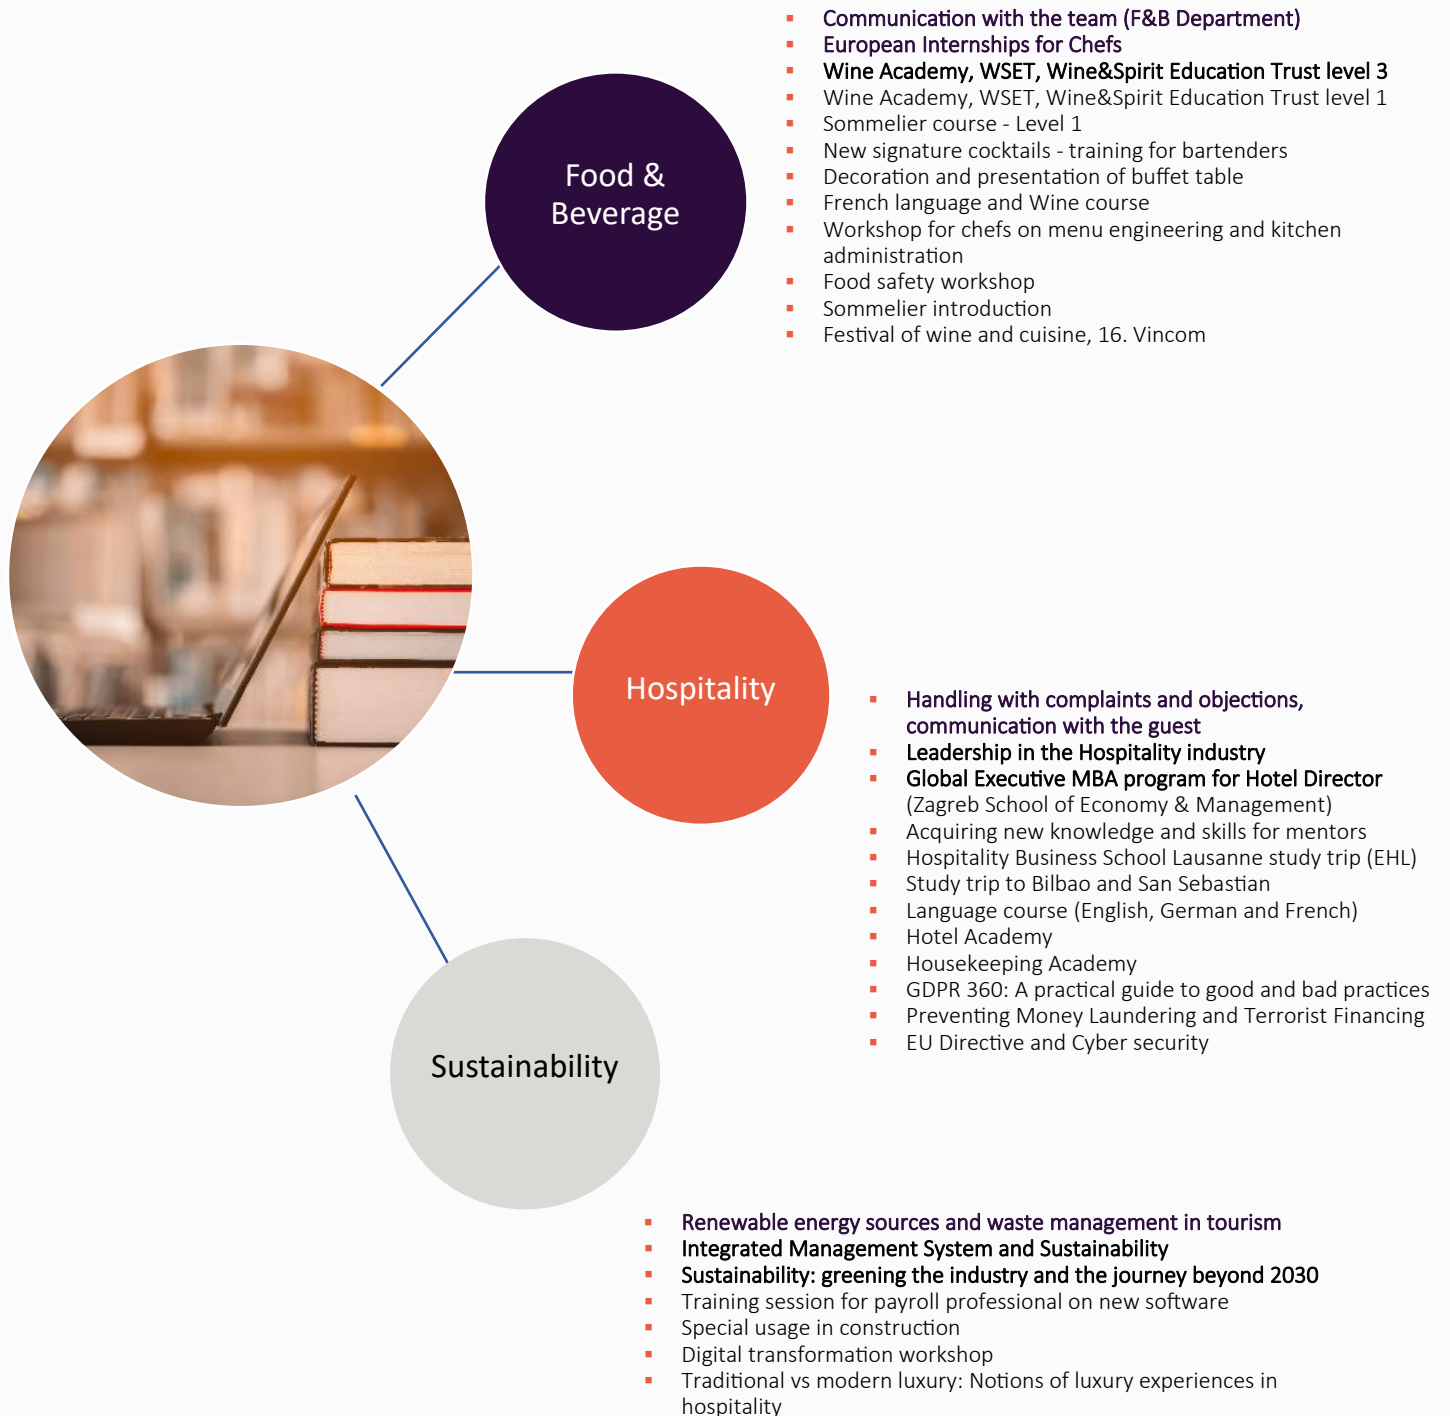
- Communication with the team (F&B Department)
- European Internships for Chefs
- Wine Academy, WSET, Wine&Spirit Education Trust level 3
- Wine Academy, WSET, Wine&Spirit Education Trust level 1
- Sommelier course - Level 1
- New signature cocktails - training for bartenders
- Decoration and presentation of buffet table
- French language and Wine course
- Workshop for chefs on menu engineering and kitchen administration
- Food safety workshop
- Sommelier introduction
- Festival of wine and cuisine, 16. Vincom

Food & Beverage

Hospitality

- Handling with complaints and objections, communication with the guest
- Leadership in the Hospitality industry
- Global Executive MBA program for Hotel Director (Zagreb School of Economy & Management)
- Acquiring new knowledge and skills for mentors
- Hospitality Business School Lausanne study trip (EHL)
- Study trip to Bilbao and San Sebastian
- Language course (English, German and French)
- Hotel Academy
- Housekeeping Academy
- GDPR 360: A practical guide to good and bad practices
- Preventing Money Laundering and Terrorist Financing
- EU Directive and Cyber security

Sustainability

- Renewable energy sources and waste management in tourism
- Integrated Management System and Sustainability
- Sustainability: greening the industry and the journey beyond 2030
- Training session for payroll professional on new software
- Special usage in construction
- Digital transformation workshop
- Traditional vs modern luxury: Notions of luxury experiences in hospitality